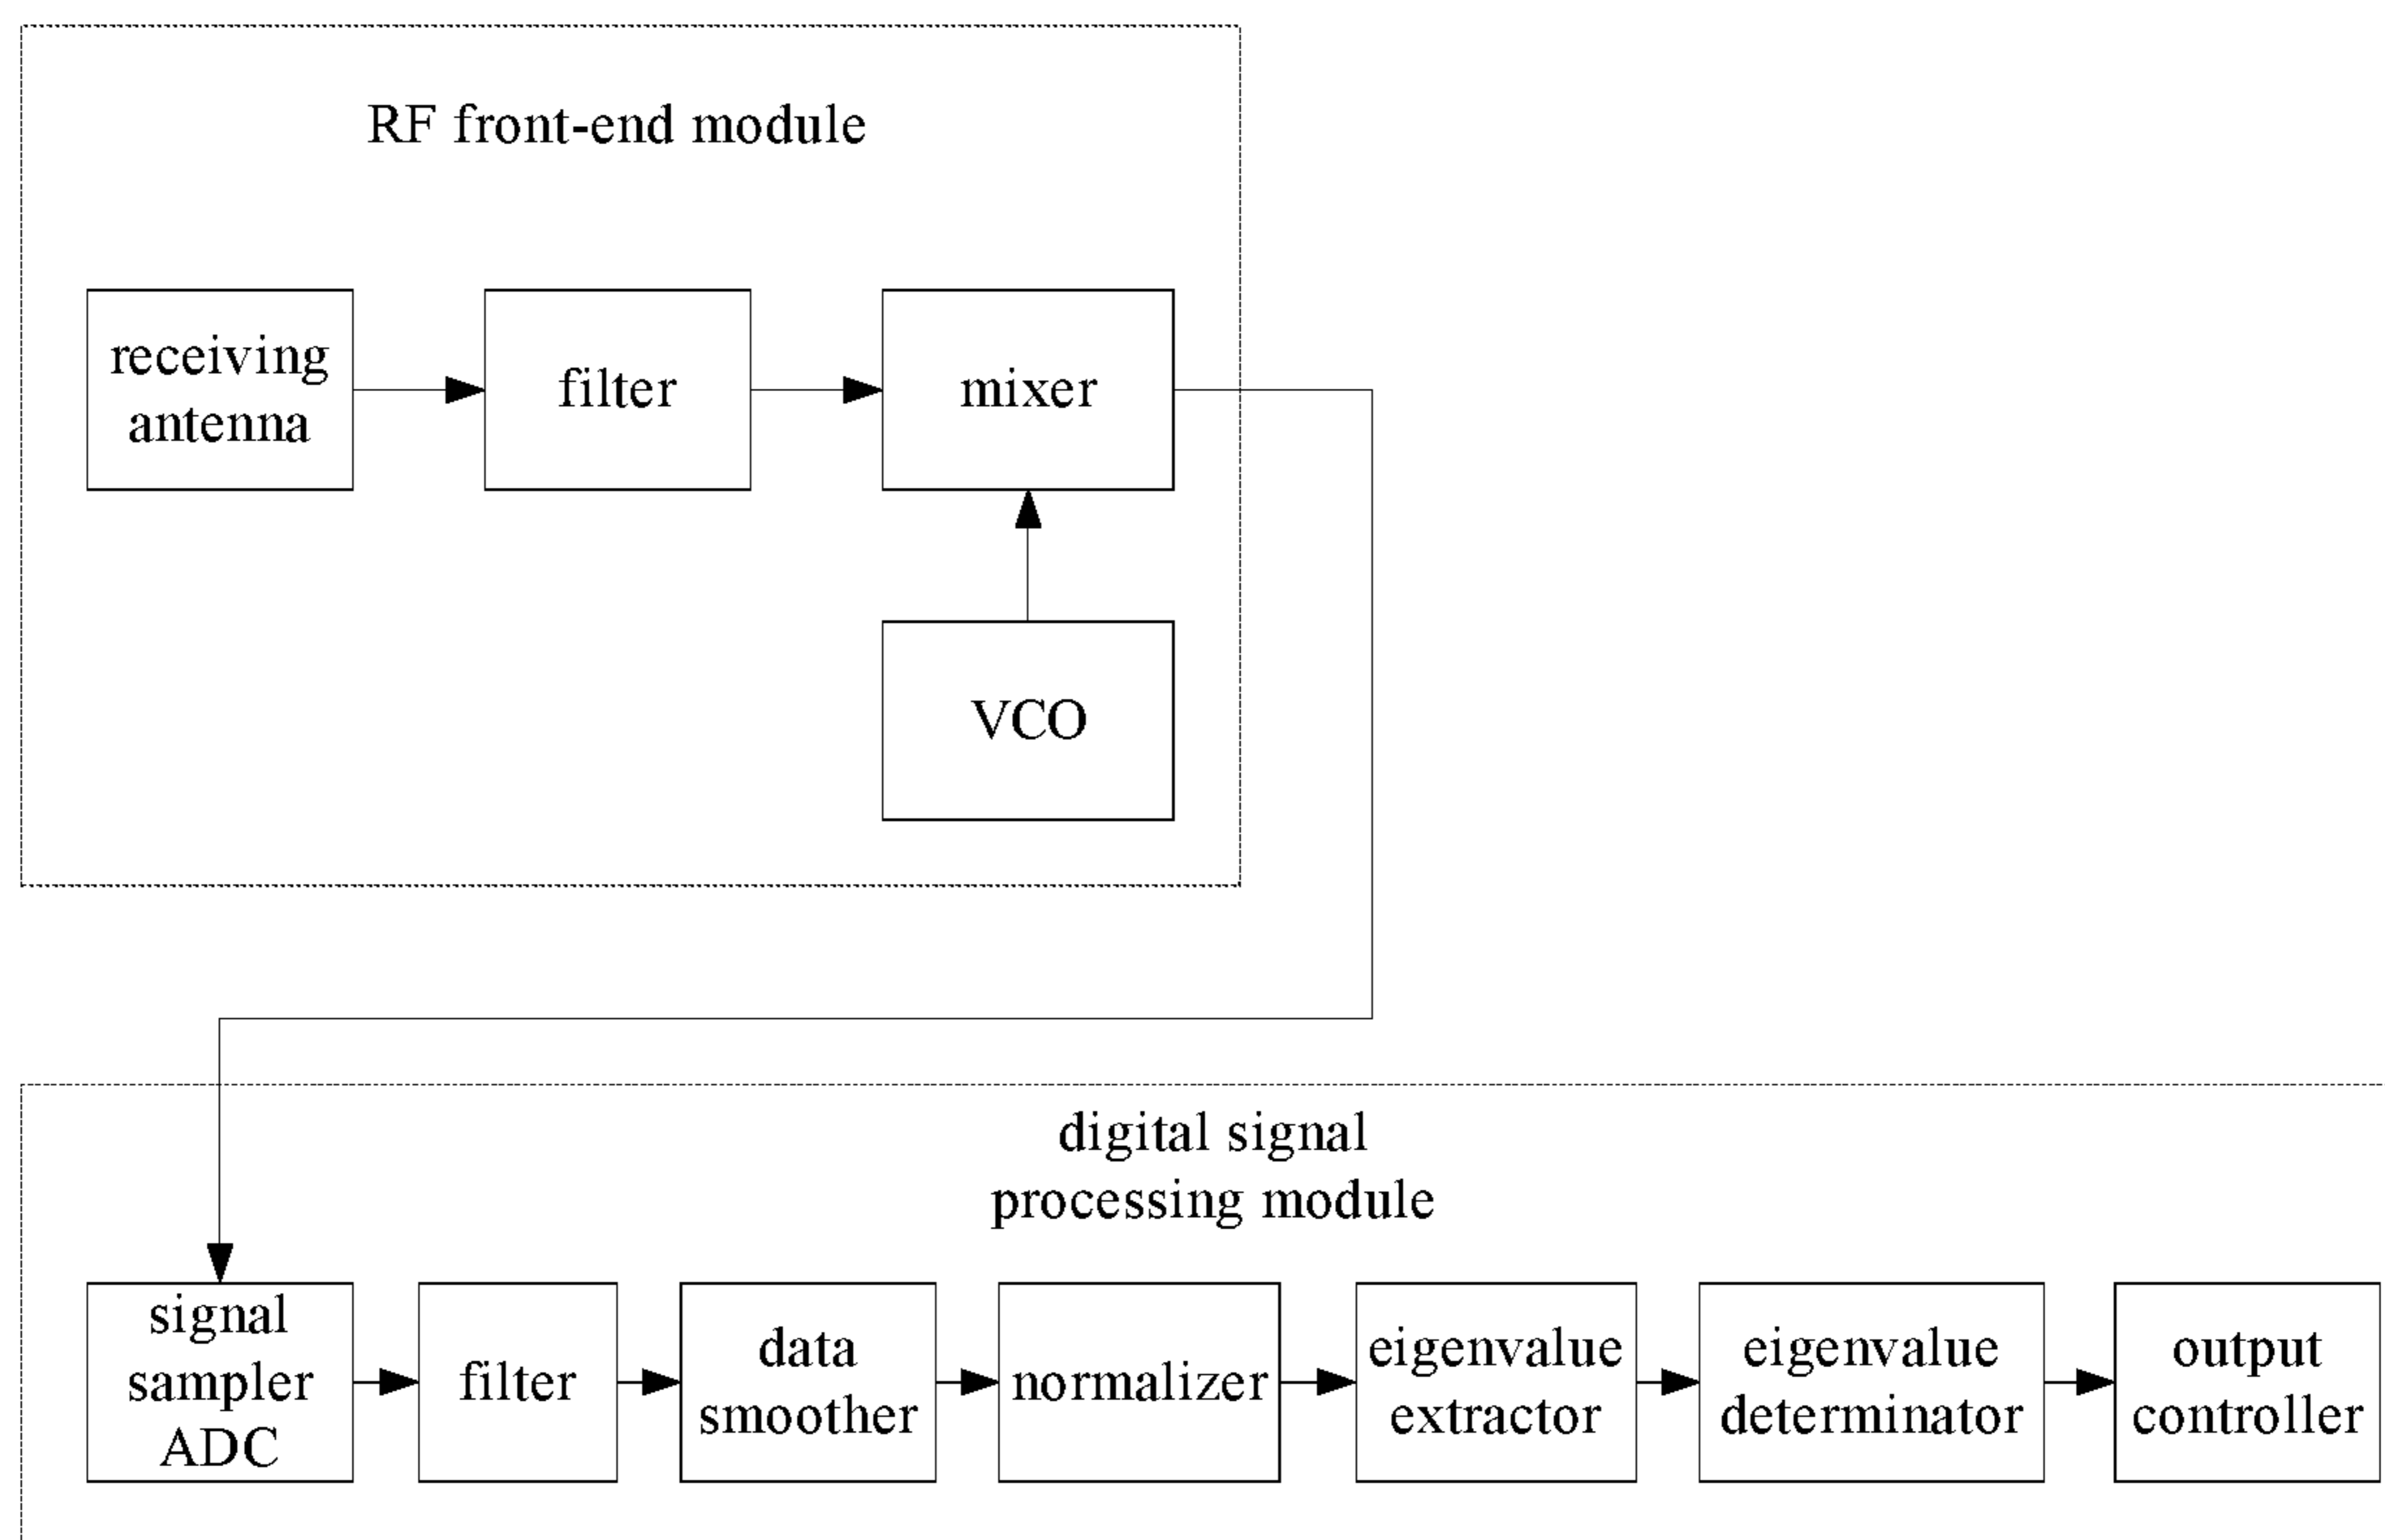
RF front-end module

receiving antenna

filter

mixer

VCO

digital signal processing module

signal sampler ADC

filter

data smoother

normalizer

eigenvalue extractor

eigenvalue determinator

output controller